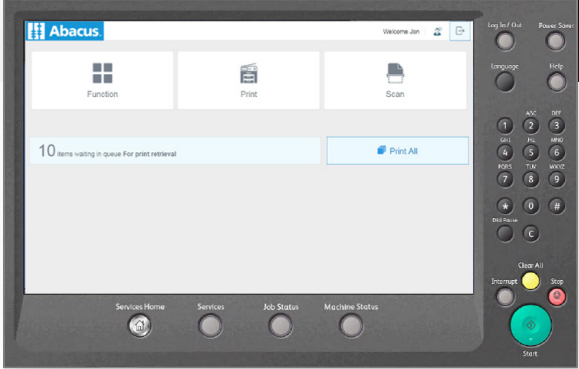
Abacus.

Welcome Jon

Function

Print

Scan

10 items waiting in queue For print retrieval

Print All

Log In/Out

Power Saver

Language

Help

1

ABC 2

DEF 3

GHI 4

JKL 5

MNO 6

PQRS 7

TUV 8

WXYZ 9

*

0

#

Dial Pause

C

Clear All

Interrupt

Stop

Start

Services Home

Services

Job Status

Machine Status